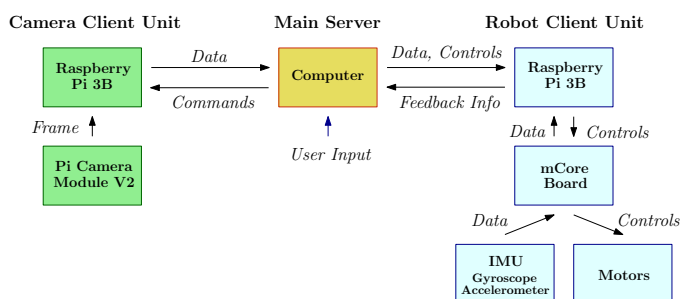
Camera Client Unit

Main Server

Robot Client Unit

Raspberry Pi 3B

Data

Commands

Computer

Data, Controls

Feedback Info

Raspberry Pi 3B

Frame

Pi Camera Module V2

User Input

Data

Controls

mCore Board

Data

Controls

IMU Gyroscope Accelerometer

Motors